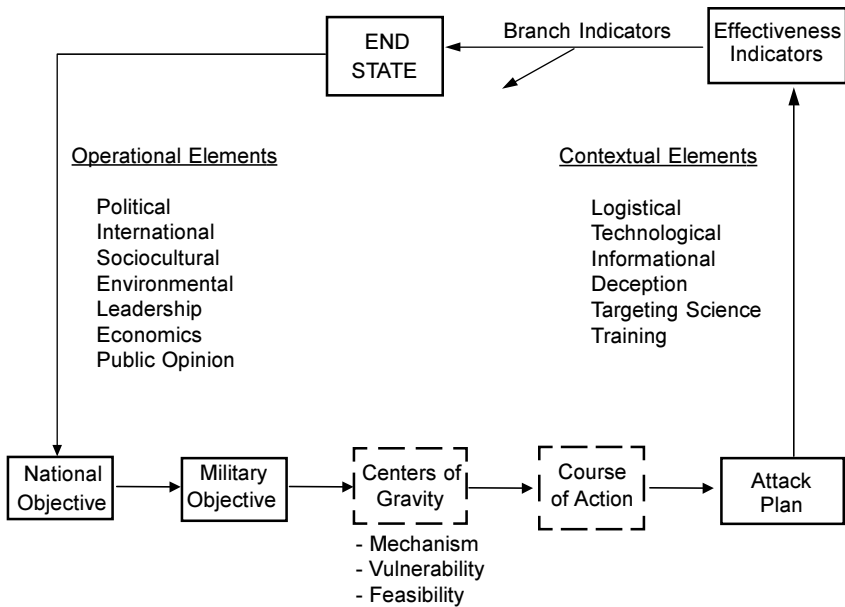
END STATE

Branch Indicators

Effectiveness Indicators

Operational Elements

Political
International
Sociocultural
Environmental
Leadership
Economics
Public Opinion

Contextual Elements

Logistical
Technological
Informational
Deception
Targeting Science
Training

National Objective

Military Objective

Centers of Gravity

- Mechanism
- Vulnerability
- Feasibility

Course of Action

Attack Plan